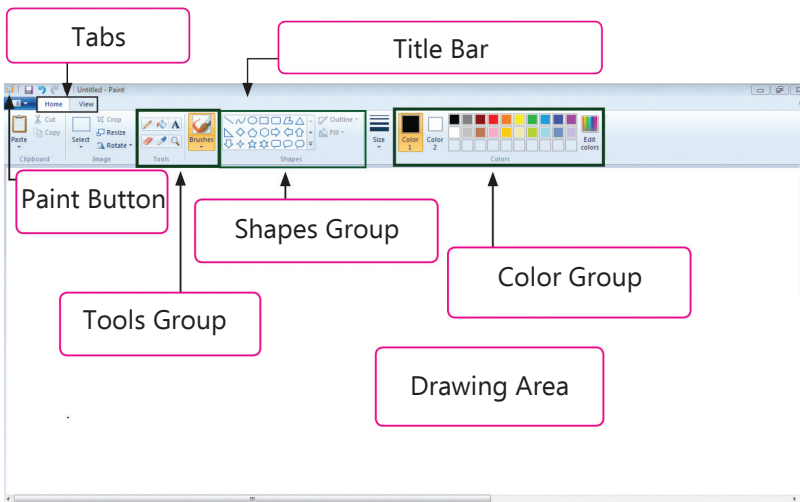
Tabs

Title Bar

Untitled - Paint

Home View

Paste

Cut

Copy

Clipboard

Select

Crop

Resize

Rotate

Image

Tools

Brushes

Outline

Fill

Shapes

Size

Color 1

Color 2

Edit colors

Colors

Paint Button

Shapes Group

Color Group

Tools Group

Drawing Area